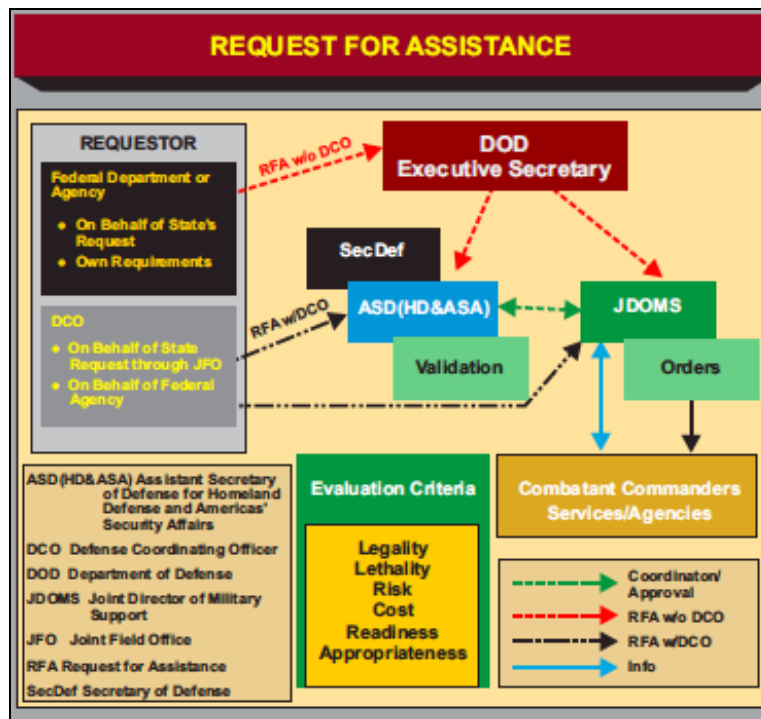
REQUEST FOR ASSISTANCE

REQUESTOR

Federal Department or Agency

• On Behalf of State's Request
• Own Requirements

DCO

• On Behalf of State Request through JFO
• On Behalf of Federal Agency

RFA w/o DCO

DOD Executive Secretary

SecDef

RFA w/DCO

ASD(HD&ASA)

JDOMS

Validation

Orders

ASD(HD&ASA) Assistant Secretary of Defense for Homeland Defense and Americas' Security Affairs
DCO Defense Coordinating Officer
DOD Department of Defense
JDOMS Joint Director of Military Support
JFO Joint Field Office
RFA Request for Assistance
SecDef Secretary of Defense

Evaluation Criteria

Legality
Lethality
Risk
Cost
Readiness
Appropriateness

Combatant Commanders Services/Agencies

Coordinaton/ Approval
RFA w/o DCO
RFA w/DCO
Info